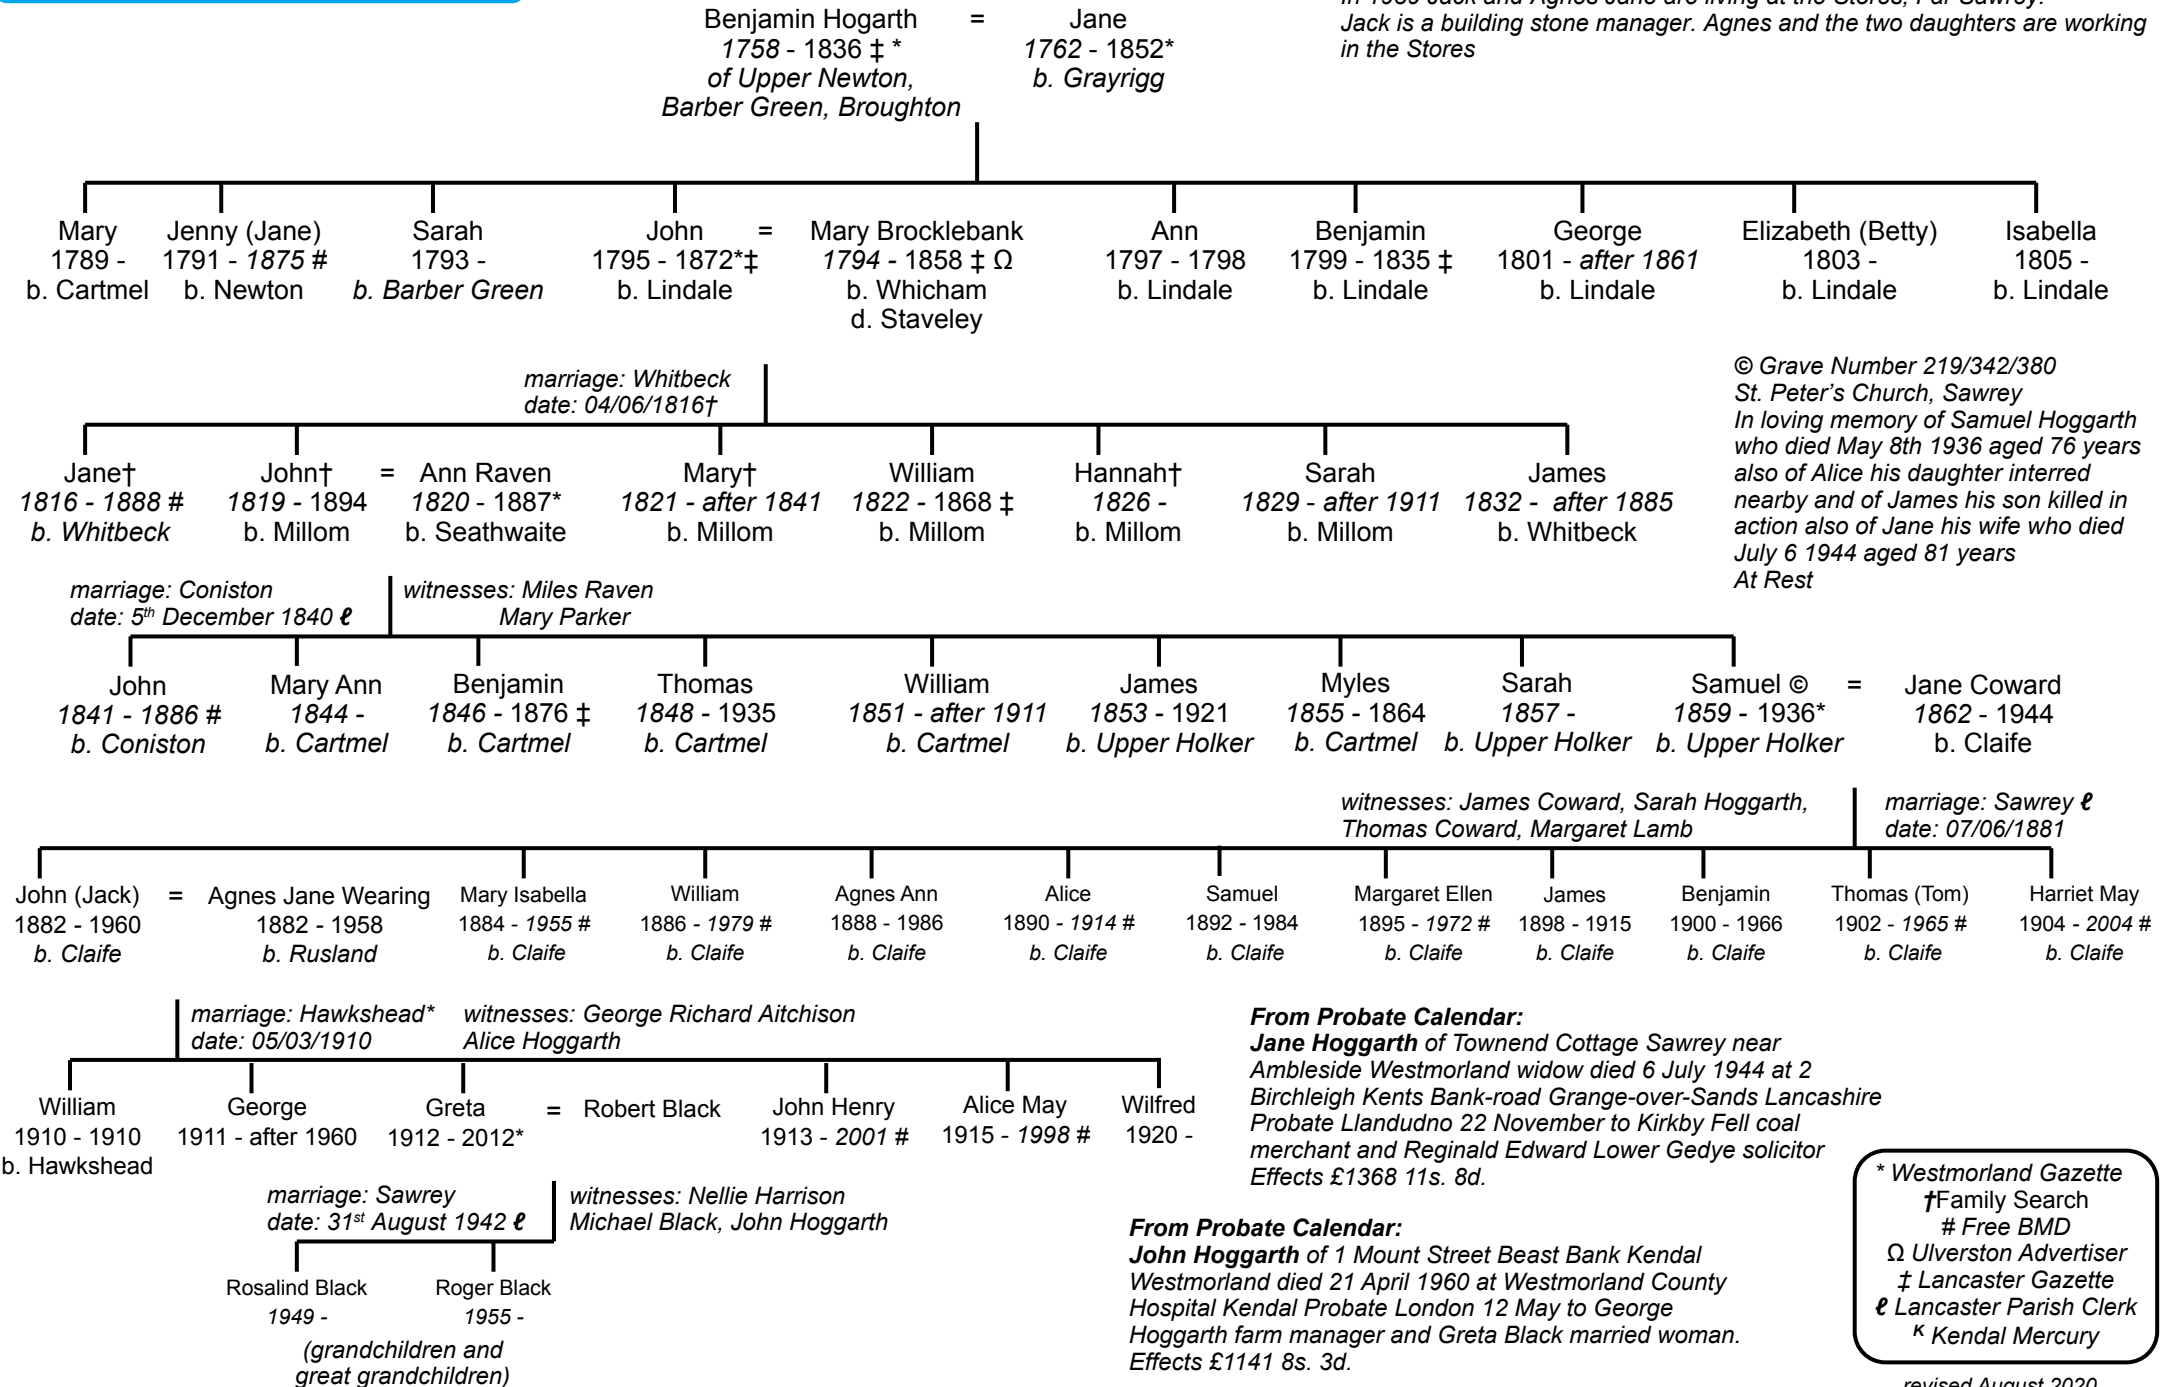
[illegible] Jack and Agnes Jane are living at the Stores, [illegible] Sawrey. Jack is a building stone manager. Agnes and the two daughters are working in the Stores

Benjamin Hogarth = Jane
1758 - 1836 ‡ * 1762 - 1852*
of Upper Newton, Barber Green, Broughton
b. Grayrigg

Mary 1789 - b. Cartmel
Jenny (Jane) 1791 - 1875 # b. Newton
Sarah 1793 - b. Barber Green
John 1795 - 1872*‡ b. Lindale = Mary Brocklebank 1794 - 1858 ‡ Ω b. Whicham d. Staveley
Ann 1797 - 1798 b. Lindale
Benjamin 1799 - 1835 ‡ b. Lindale
George 1801 - after 1861 b. Lindale
Elizabeth (Betty) 1803 - b. Lindale
Isabella 1805 - b. Lindale

marriage: Whitbeck
date: 04/06/1816†

© Grave Number 219/342/380
St. Peter's Church, Sawrey
In loving memory of Samuel Hoggarth who died May 8th 1936 aged 76 years also of Alice his daughter interred nearby and of James his son killed in action also of Jane his wife who died July 6 1944 aged 81 years
At Rest

Jane† 1816 - 1888 # b. Whitbeck
John† 1819 - 1894 b. Millom = Ann Raven 1820 - 1887* b. Seathwaite
Mary† 1821 - after 1841 b. Millom
William 1822 - 1868 ‡ b. Millom
Hannah† 1826 - b. Millom
Sarah 1829 - after 1911 b. Millom
James 1832 - after 1885 b. Whitbeck

marriage: Coniston
date: 5th December 1840 ℓ
witnesses: Miles Raven
Mary Parker

John 1841 - 1886 # b. Coniston
Mary Ann 1844 - b. Cartmel
Benjamin 1846 - 1876 ‡ b. Cartmel
Thomas 1848 - 1935 b. Cartmel
William 1851 - after 1911 b. Cartmel
James 1853 - 1921 b. Upper Holker
Myles 1855 - 1864 b. Cartmel
Sarah 1857 - b. Upper Holker
Samuel © 1859 - 1936* b. Upper Holker = Jane Coward 1862 - 1944 b. Claife

witnesses: James Coward, Sarah Hoggarth, Thomas Coward, Margaret Lamb
marriage: Sawrey ℓ
date: 07/06/1881

John (Jack) 1882 - 1960 b. Claife = Agnes Jane Wearing 1882 - 1958 b. Rusland
Mary Isabella 1884 - 1955 # b. Claife
William 1886 - 1979 # b. Claife
Agnes Ann 1888 - 1986 b. Claife
Alice 1890 - 1914 # b. Claife
Samuel 1892 - 1984 b. Claife
Margaret Ellen 1895 - 1972 # b. Claife
James 1898 - 1915 b. Claife
Benjamin 1900 - 1966 b. Claife
Thomas (Tom) 1902 - 1965 # b. Claife
Harriet May 1904 - 2004 # b. Claife

marriage: Hawkshead*
date: 05/03/1910
witnesses: George Richard Aitchison
Alice Hoggarth

From Probate Calendar:
Jane Hoggarth of Townend Cottage Sawrey near Ambleside Westmorland widow died 6 July 1944 at 2 Birchleigh Kents Bank-road Grange-over-Sands Lancashire Probate Llandudno 22 November to Kirkby Fell coal merchant and Reginald Edward Lower Gedye solicitor Effects £1368 11s. 8d.

William 1910 - 1910 b. Hawkshead
George 1911 - after 1960
Greta 1912 - 2012* = Robert Black
John Henry 1913 - 2001 #
Alice May 1915 - 1998 #
Wilfred 1920 -

marriage: Sawrey
date: 31st August 1942 ℓ
witnesses: Nellie Harrison
Michael Black, John Hoggarth

Rosalind Black 1949 -
Roger Black 1955 -
(grandchildren and great grandchildren)

From Probate Calendar:
John Hoggarth of 1 Mount Street Beast Bank Kendal Westmorland died 21 April 1960 at Westmorland County Hospital Kendal Probate London 12 May to George Hoggarth farm manager and Greta Black married woman. Effects £1141 8s. 3d.

* Westmorland Gazette
†Family Search
# Free BMD
Ω Ulverston Advertiser
‡ Lancaster Gazette
ℓ Lancaster Parish Clerk
ᴷ Kendal Mercury

revised August 2020